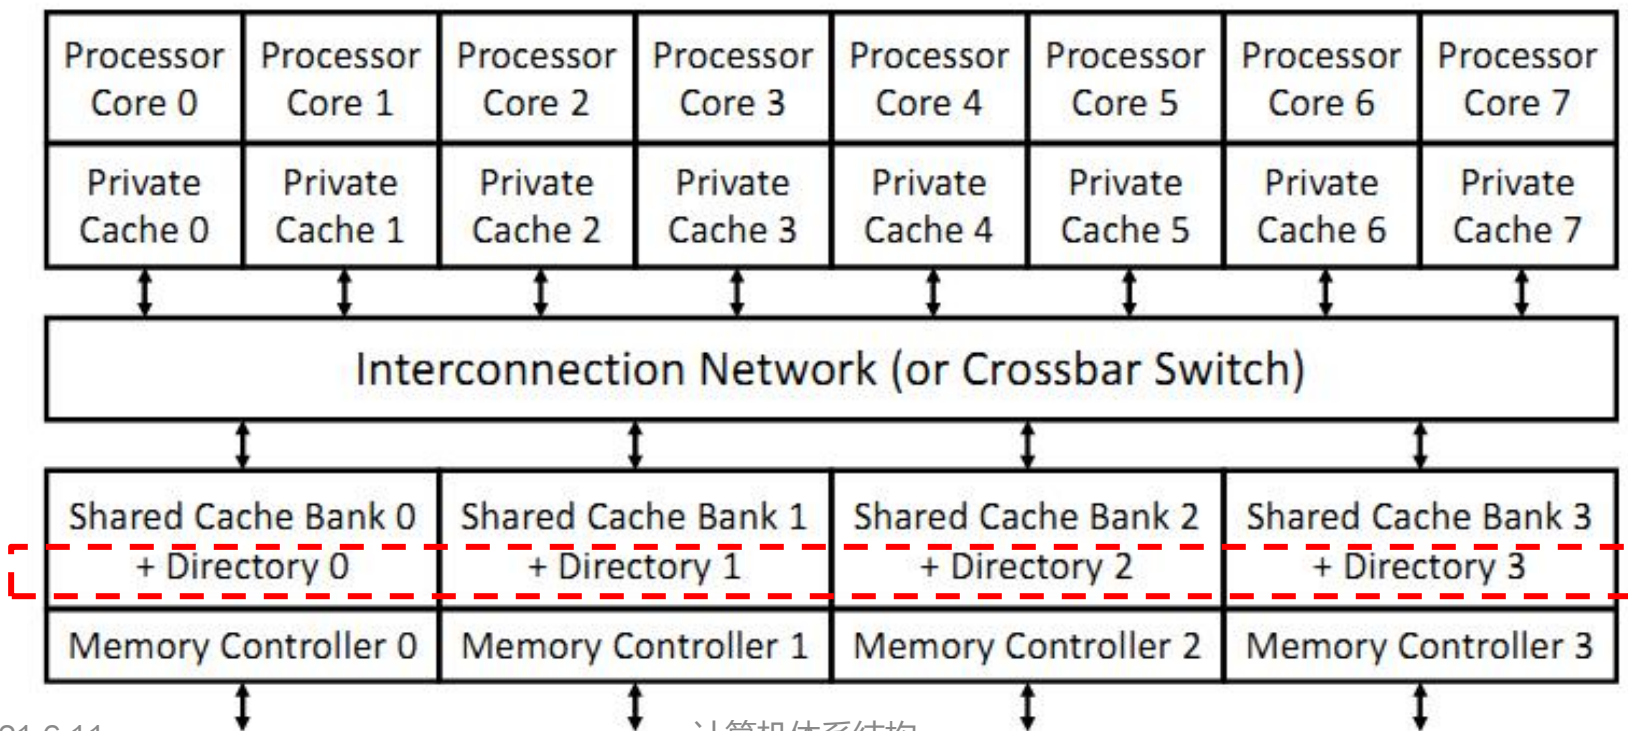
| Processor Core 0 | Processor Core 1 | Processor Core 2 | Processor Core 3 | Processor Core 4 | Processor Core 5 | Processor Core 6 | Processor Core 7 |
|---|---|---|---|---|---|---|---|
| Private Cache 0 | Private Cache 1 | Private Cache 2 | Private Cache 3 | Private Cache 4 | Private Cache 5 | Private Cache 6 | Private Cache 7 |

Interconnection Network (or Crossbar Switch)

| Shared Cache Bank 0 + Directory 0 | Shared Cache Bank 1 + Directory 1 | Shared Cache Bank 2 + Directory 2 | Shared Cache Bank 3 + Directory 3 |
|---|---|---|---|
| Memory Controller 0 | Memory Controller 1 | Memory Controller 2 | Memory Controller 3 |

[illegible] 计算机体系结构